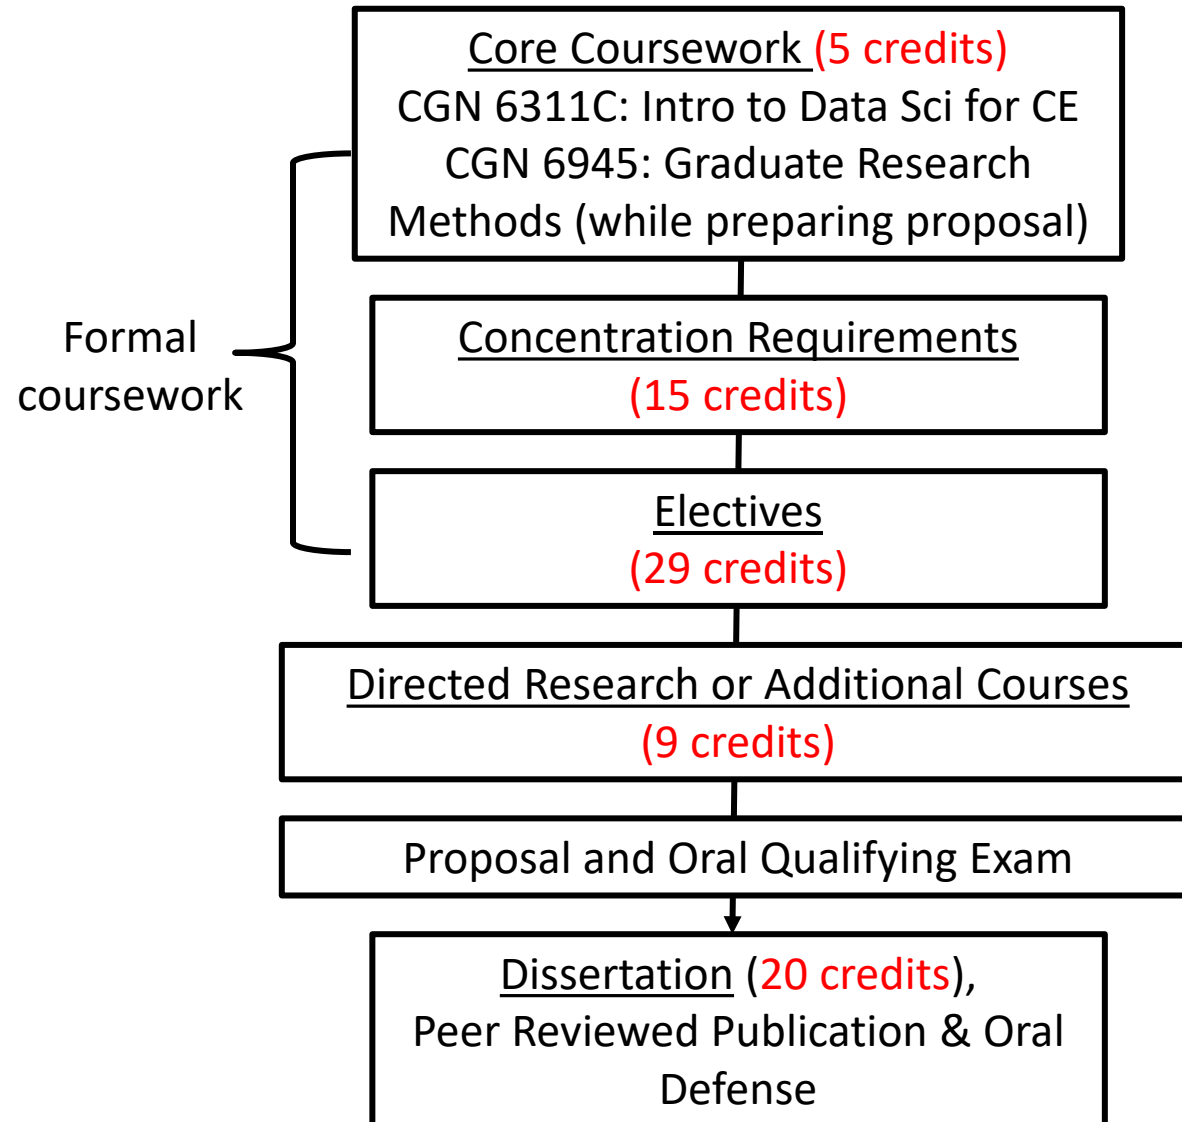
Core Coursework (5 credits)
CGN 6311C: Intro to Data Sci for CE
CGN 6945: Graduate Research Methods (while preparing proposal)

Formal coursework

Concentration Requirements
(15 credits)

Electives
(29 credits)

Directed Research or Additional Courses
(9 credits)

Proposal and Oral Qualifying Exam

Dissertation (20 credits),
Peer Reviewed Publication & Oral Defense